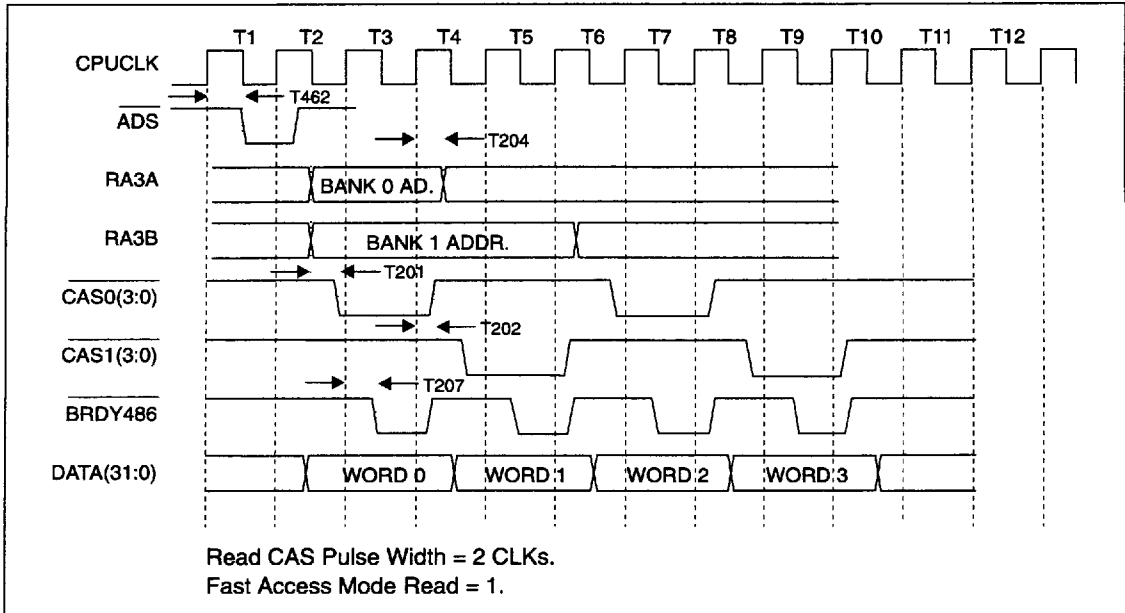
T1 T2 T3 T4 T5 T6 T7 T8 T9 T10 T11 T12

CPUCLK

$\overline{ADS}$

T462

T204

RA3A

BANK 0 AD.

RA3B

BANK 1 ADDR.

T201

$\overline{CAS0(3:0)}$

T202

$\overline{CAS1(3:0)}$

T207

$\overline{BRDY486}$

DATA(31:0)

WORD 0

WORD 1

WORD 2

WORD 3

Read CAS Pulse Width = 2 CLKs.
Fast Access Mode Read = 1.